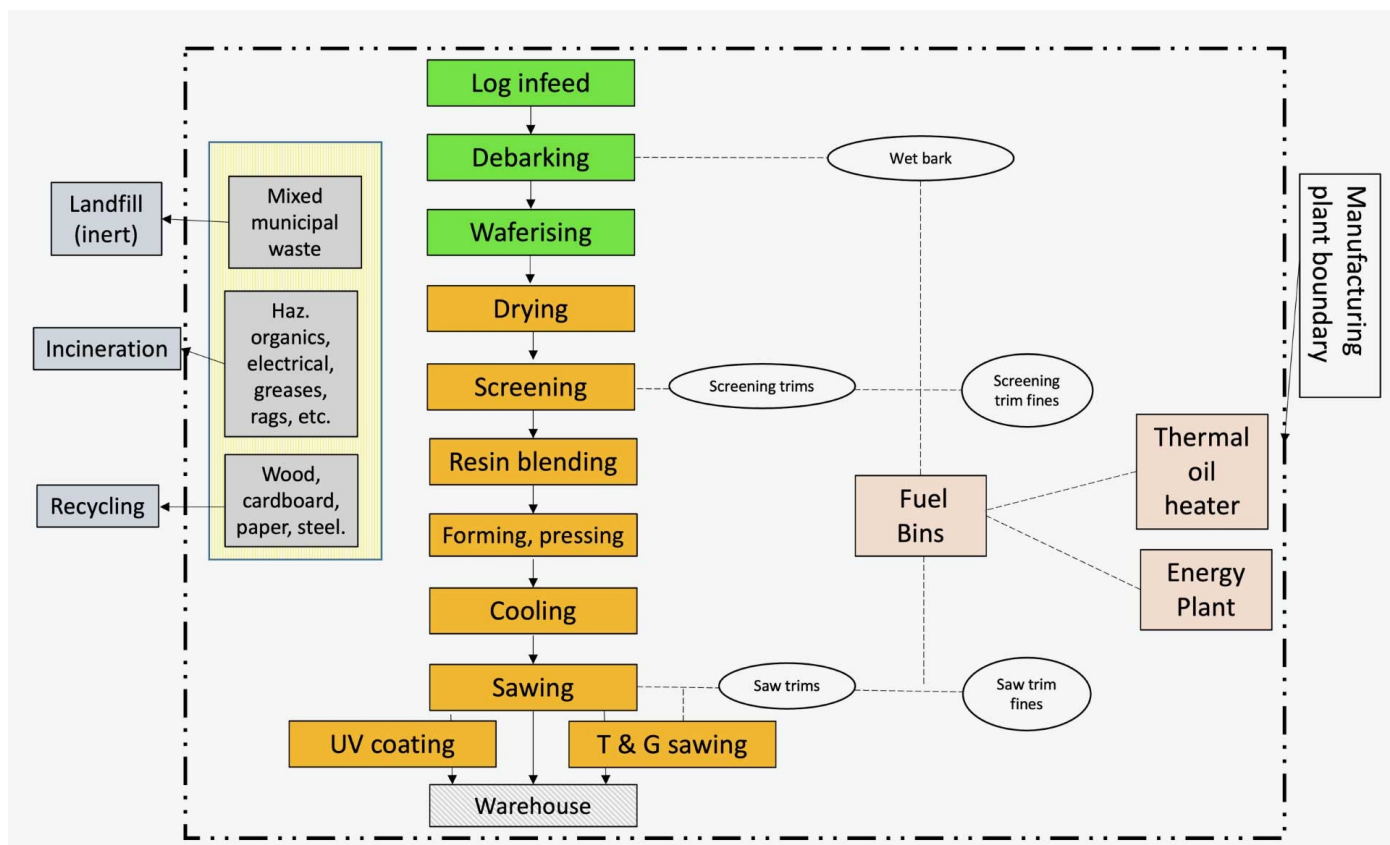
Log infeed

Debarking

Waferising

Drying

Screening

Resin blending

Forming, pressing

Cooling

Sawing

UV coating

T & G sawing

Warehouse

Landfill (inert)

Mixed municipal waste

Incineration

Haz. organics, electrical, greases, rags, etc.

Recycling

Wood, cardboard, paper, steel.

Wet bark

Screening trims

Screening trim fines

Fuel Bins

Thermal oil heater

Energy Plant

Saw trims

Saw trim fines

Manufacturing plant boundary